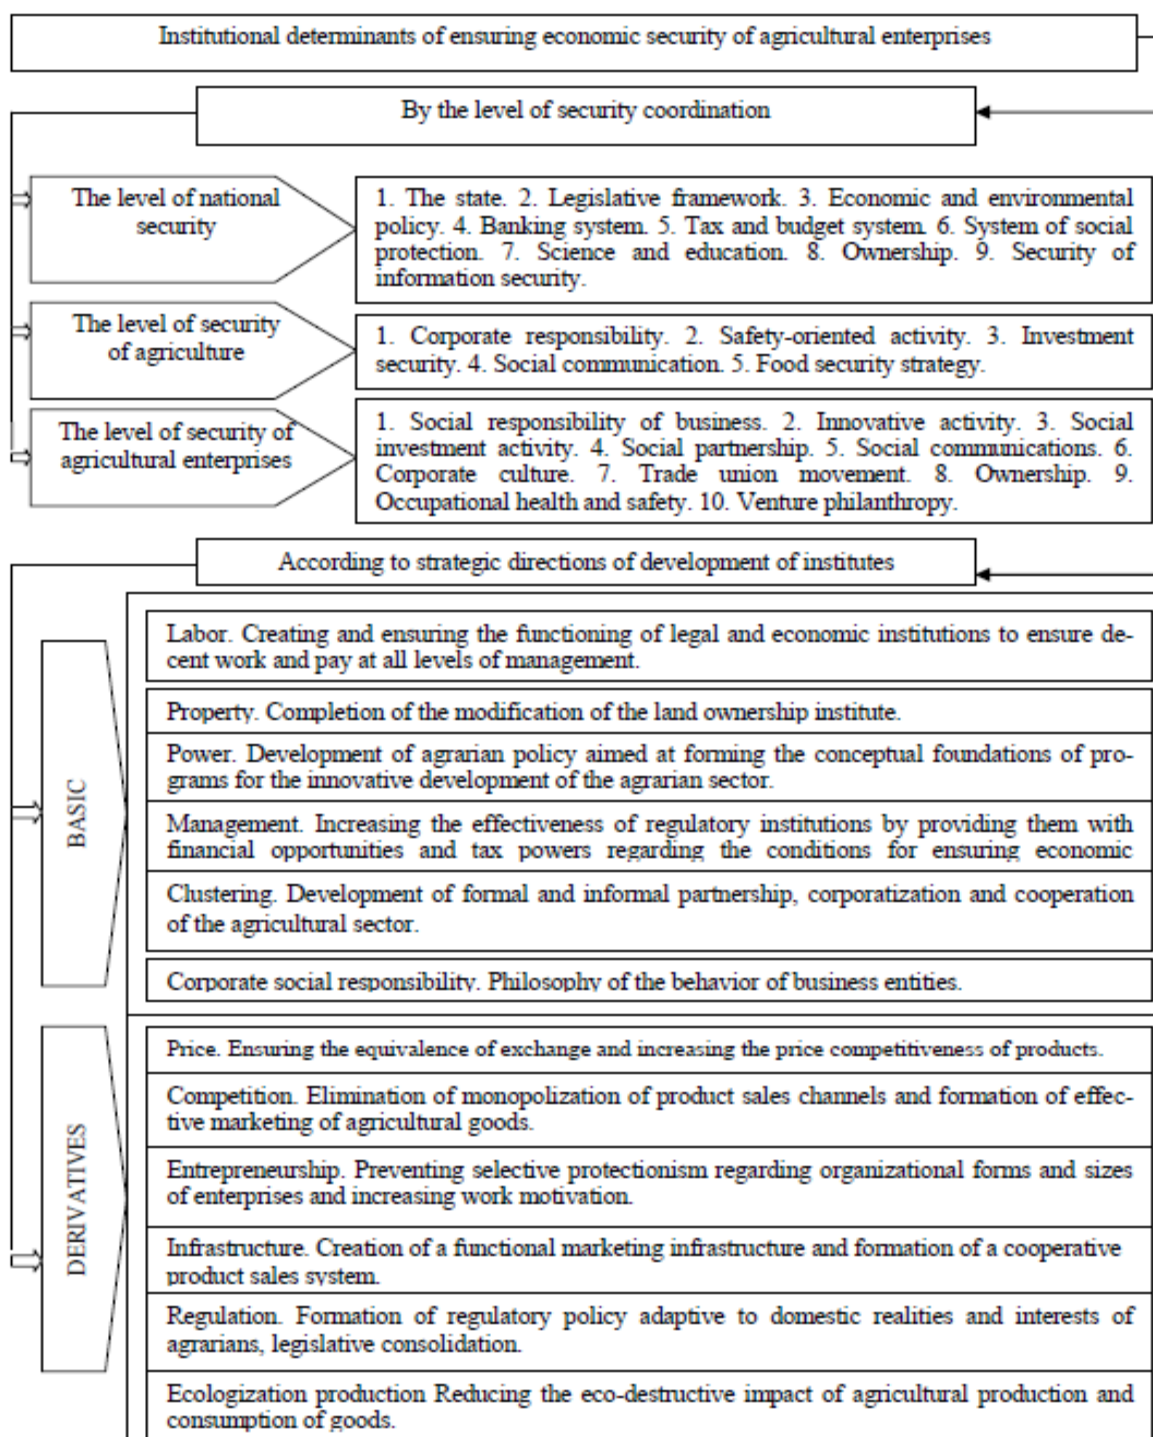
Institutional determinants of ensuring economic security of agricultural enterprises

By the level of security coordination

The level of national security

1. The state. 2. Legislative framework. 3. Economic and environmental policy. 4. Banking system. 5. Tax and budget system. 6. System of social protection. 7. Science and education. 8. Ownership. 9. Security of information security.

The level of security of agriculture

1. Corporate responsibility. 2. Safety-oriented activity. 3. Investment security. 4. Social communication. 5. Food security strategy.

The level of security of agricultural enterprises

1. Social responsibility of business. 2. Innovative activity. 3. Social investment activity. 4. Social partnership. 5. Social communications. 6. Corporate culture. 7. Trade union movement. 8. Ownership. 9. Occupational health and safety. 10. Venture philanthropy.

According to strategic directions of development of institutes

BASIC

Labor. Creating and ensuring the functioning of legal and economic institutions to ensure decent work and pay at all levels of management.

Property. Completion of the modification of the land ownership institute.

Power. Development of agrarian policy aimed at forming the conceptual foundations of programs for the innovative development of the agrarian sector.

Management. Increasing the effectiveness of regulatory institutions by providing them with financial opportunities and tax powers regarding the conditions for ensuring economic

Clustering. Development of formal and informal partnership, corporatization and cooperation of the agricultural sector.

Corporate social responsibility. Philosophy of the behavior of business entities.

DERIVATIVES

Price. Ensuring the equivalence of exchange and increasing the price competitiveness of products.

Competition. Elimination of monopolization of product sales channels and formation of effective marketing of agricultural goods.

Entrepreneurship. Preventing selective protectionism regarding organizational forms and sizes of enterprises and increasing work motivation.

Infrastructure. Creation of a functional marketing infrastructure and formation of a cooperative product sales system.

Regulation. Formation of regulatory policy adaptive to domestic realities and interests of agrarians, legislative consolidation.

Ecologization production Reducing the eco-destructive impact of agricultural production and consumption of goods.